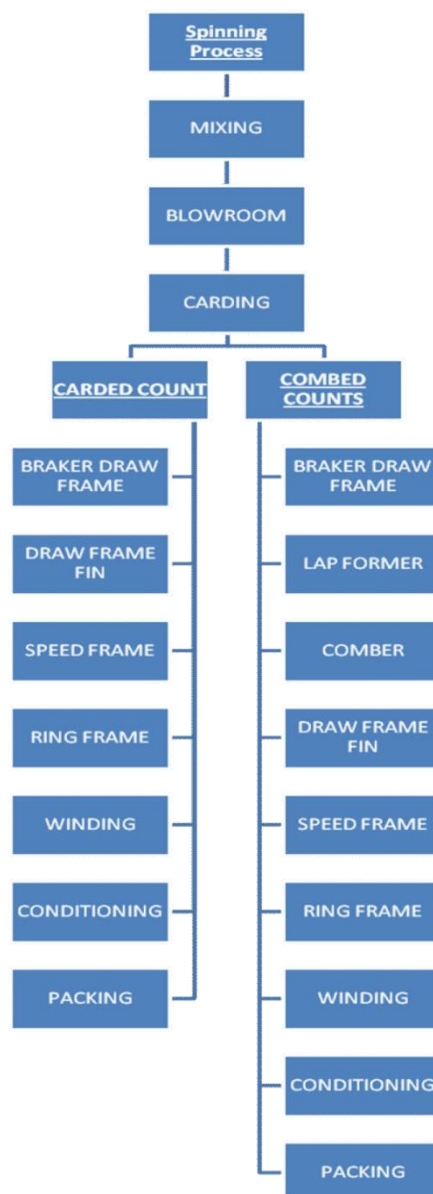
Spinning Process

MIXING

BLOWROOM

CARDING

CARDED COUNT

BRAKER DRAW FRAME

DRAW FRAME FIN

SPEED FRAME

RING FRAME

WINDING

CONDITIONING

PACKING

COMBED COUNTS

BRAKER DRAW FRAME

LAP FORMER

COMBER

DRAW FRAME FIN

SPEED FRAME

RING FRAME

WINDING

CONDITIONING

PACKING